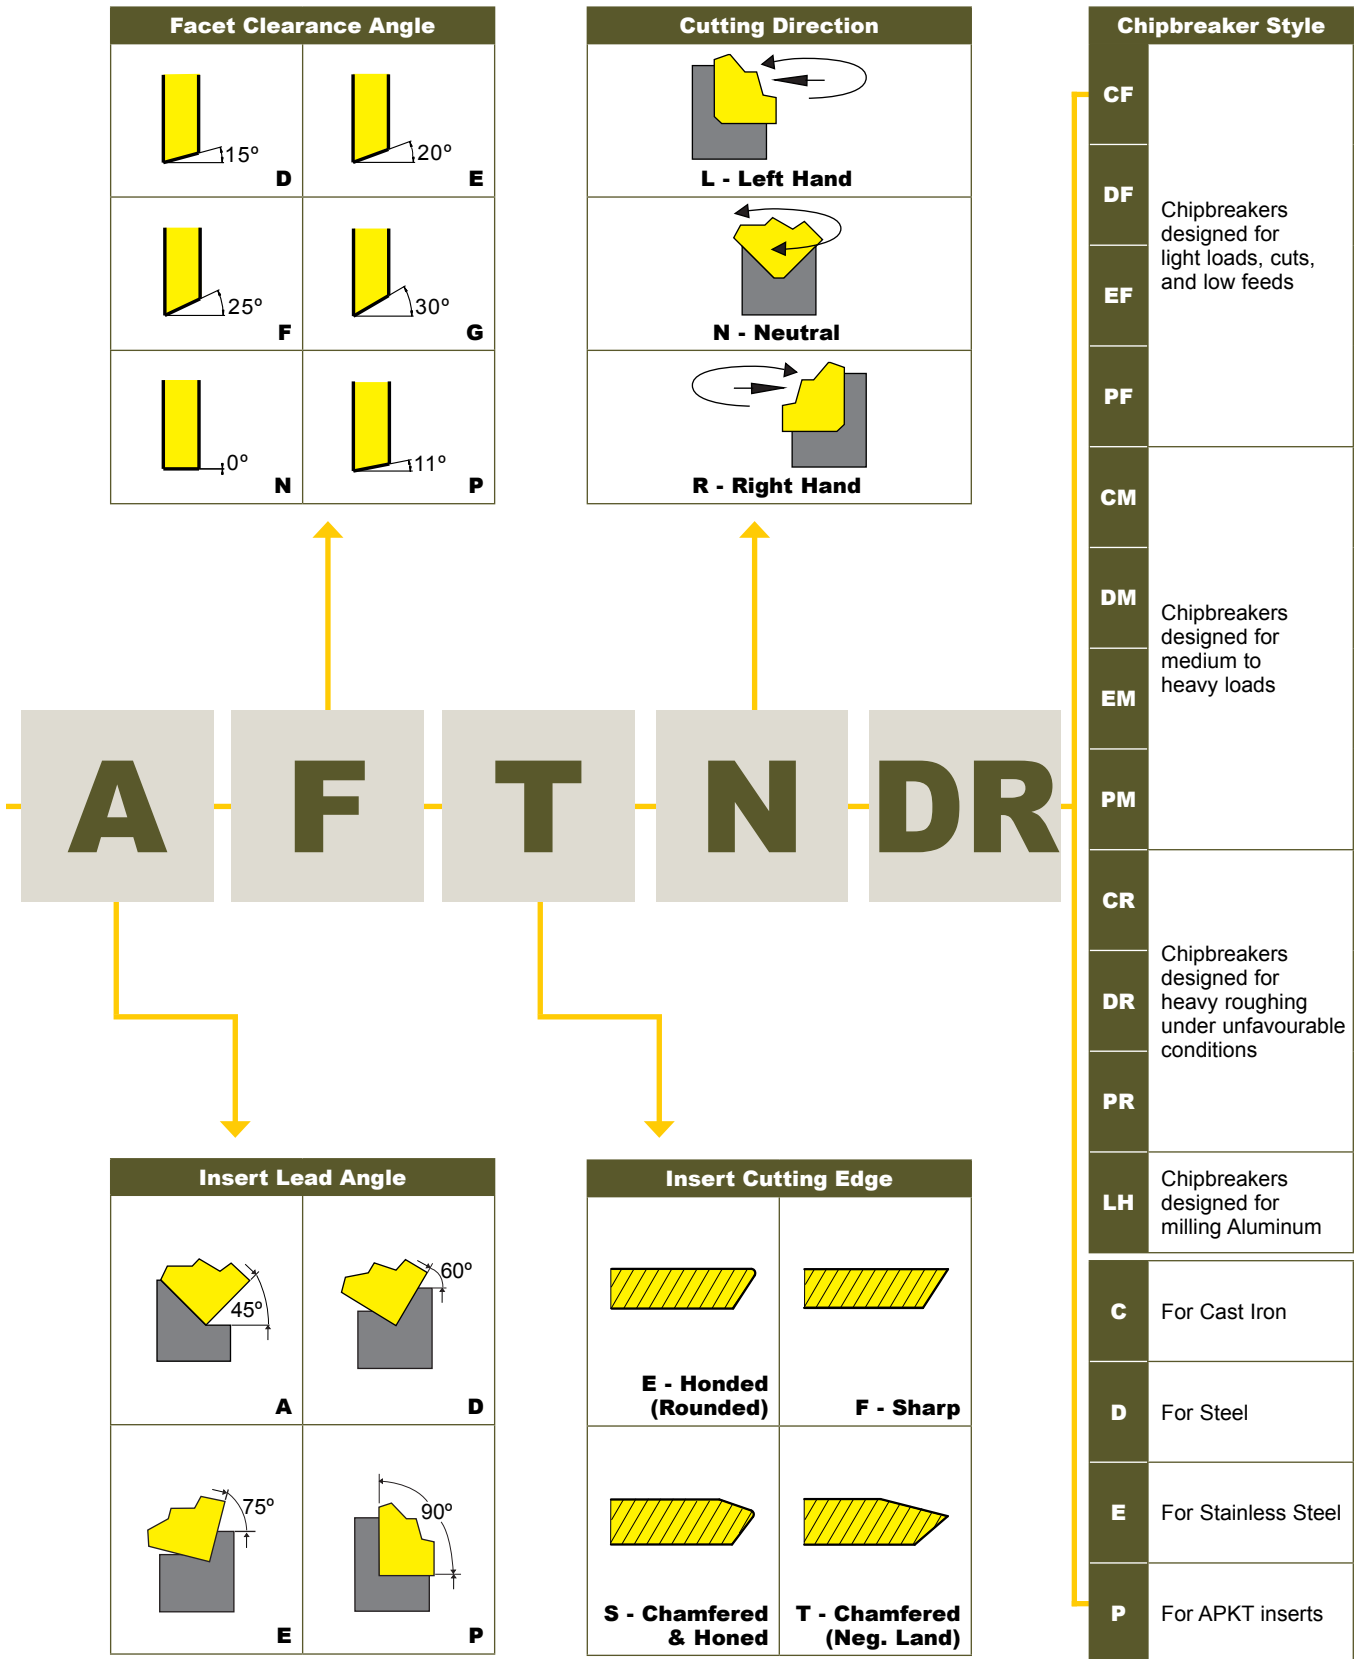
Facet Clearance Angle

15° D
20° E
25° F
30° G
0° N
11° P

Cutting Direction

L - Left Hand
N - Neutral
R - Right Hand

Chipbreaker Style

| | |
|---|---|
| CF | Chipbreakers designed for light loads, cuts, and low feeds |
| DF | |
| EF | |
| PF | |
| CM | Chipbreakers designed for medium to heavy loads |
| DM | |
| EM | |
| PM | |
| CR | Chipbreakers designed for heavy roughing under unfavourable conditions |
| DR | |
| PR | |
| LH | Chipbreakers designed for milling Aluminum |
| C | For Cast Iron |
| D | For Steel |
| E | For Stainless Steel |
| P | For APKT inserts |

A F T N DR

Insert Lead Angle

45° A
60° D
75° E
90° P

Insert Cutting Edge

E - Honded (Rounded)
F - Sharp
S - Chamfered & Honed
T - Chamfered (Neg. Land)